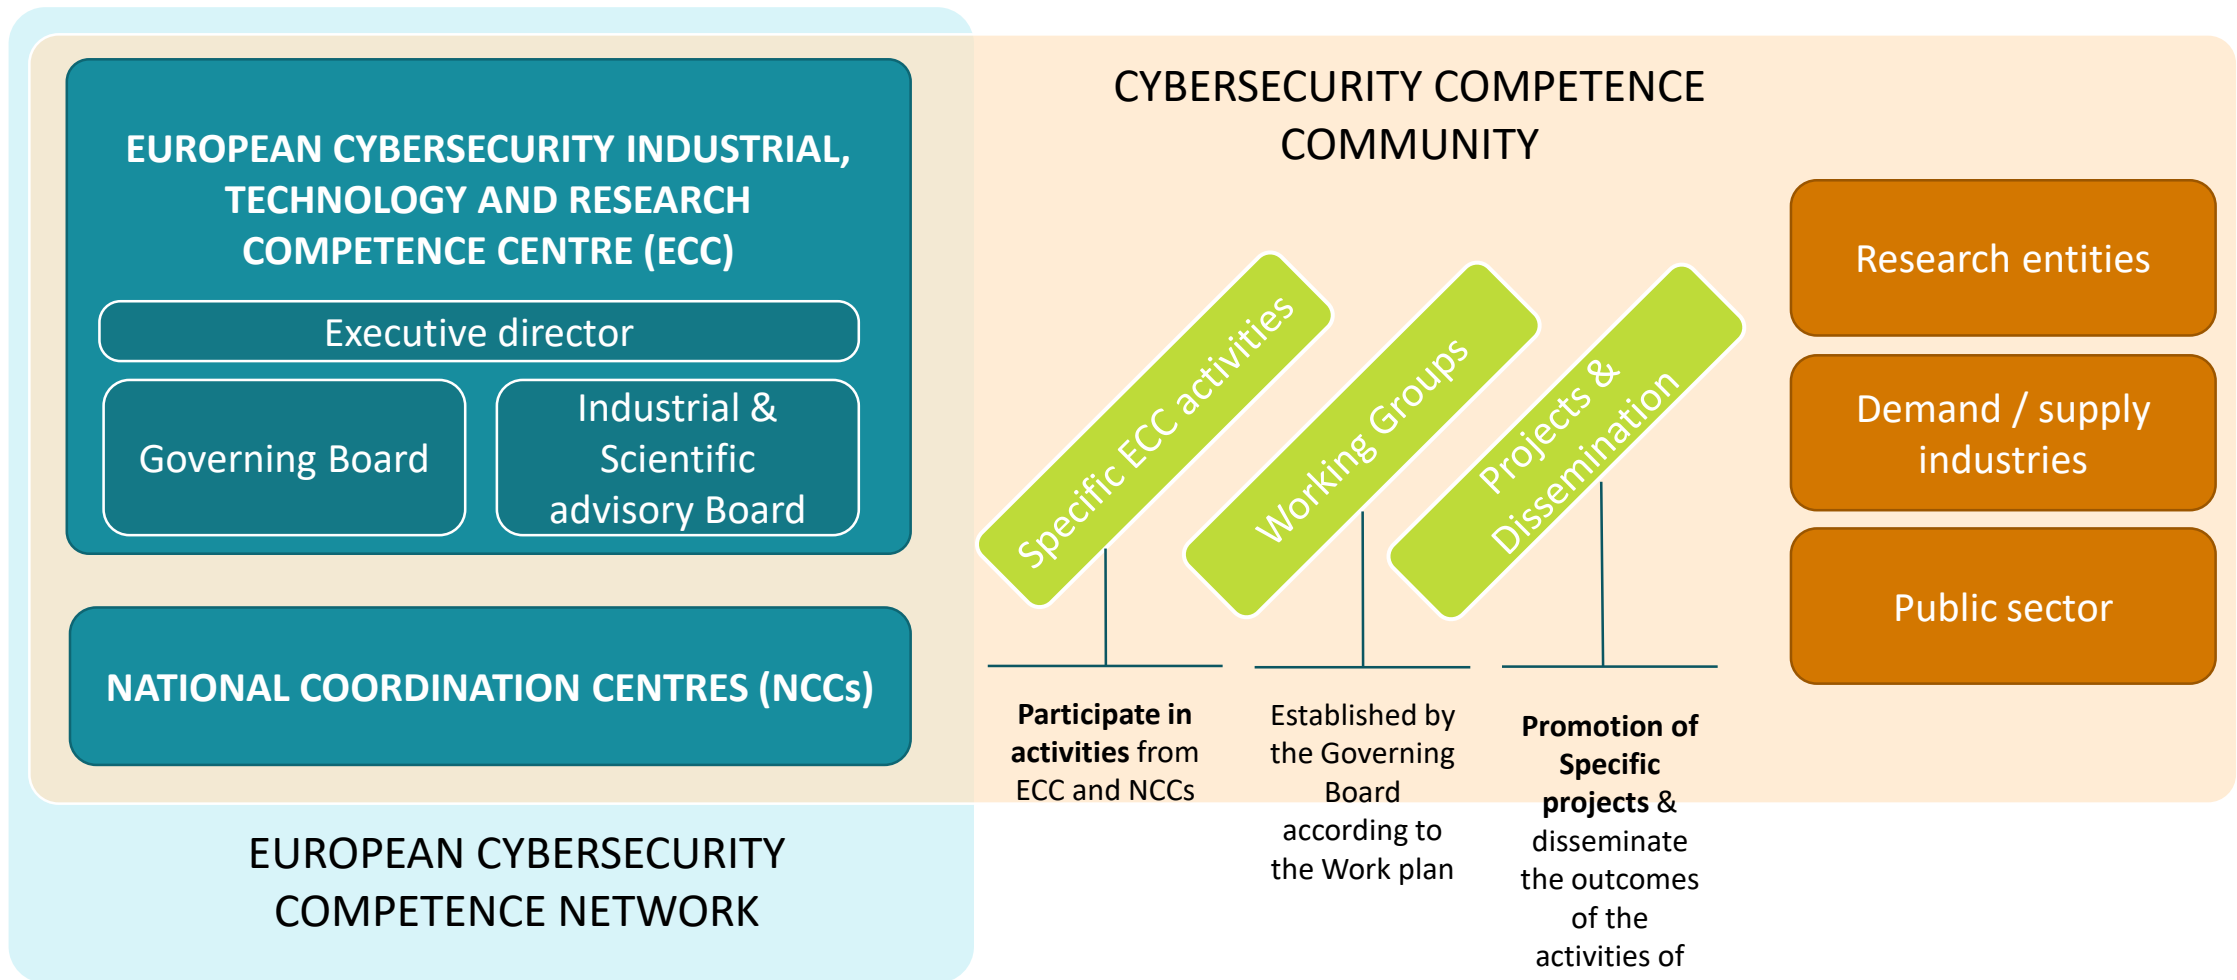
EUROPEAN CYBERSECURITY INDUSTRIAL, TECHNOLOGY AND RESEARCH COMPETENCE CENTRE (ECC)

Executive director

Governing Board

Industrial & Scientific advisory Board

NATIONAL COORDINATION CENTRES (NCCs)

EUROPEAN CYBERSECURITY COMPETENCE NETWORK

CYBERSECURITY COMPETENCE COMMUNITY

Specific ECC activities

Working Groups

Projects & Dissemination

**Participate in activities** from ECC and NCCs

Established by the Governing Board according to the Work plan

**Promotion of Specific projects** & disseminate the outcomes of the activities of

Research entities

Demand / supply industries

Public sector